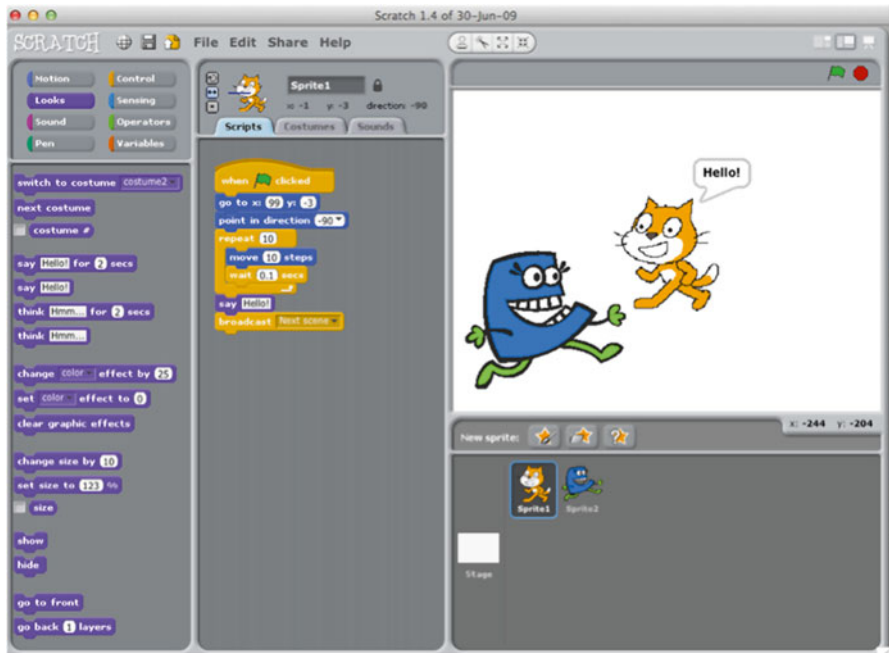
Scratch 1.4 of 30-Jun-09

SCRATCH File Edit Share Help

Motion Control
Looks Sensing
Sound Operators
Pen Variables

switch to costume costume2
next costume
costume #

say Hello! for 2 secs
say Hello!
think Hmm... for 2 secs
think Hmm...

change color effect by 25
set color effect to 0
clear graphic effects

change size by 10
set size to 123 %
size

show
hide

go to front
go back 1 layers

Sprite1
x: -1 y: -3 direction: -90

Scripts Costumes Sounds

when clicked
go to x: 99 y: -3
point in direction -90
repeat 10
move 10 steps
wait 0.1 secs
say Hello!
broadcast Next scene

Hello!

New sprite:

x: -244 y: -204

Sprite1
Sprite2

Stage